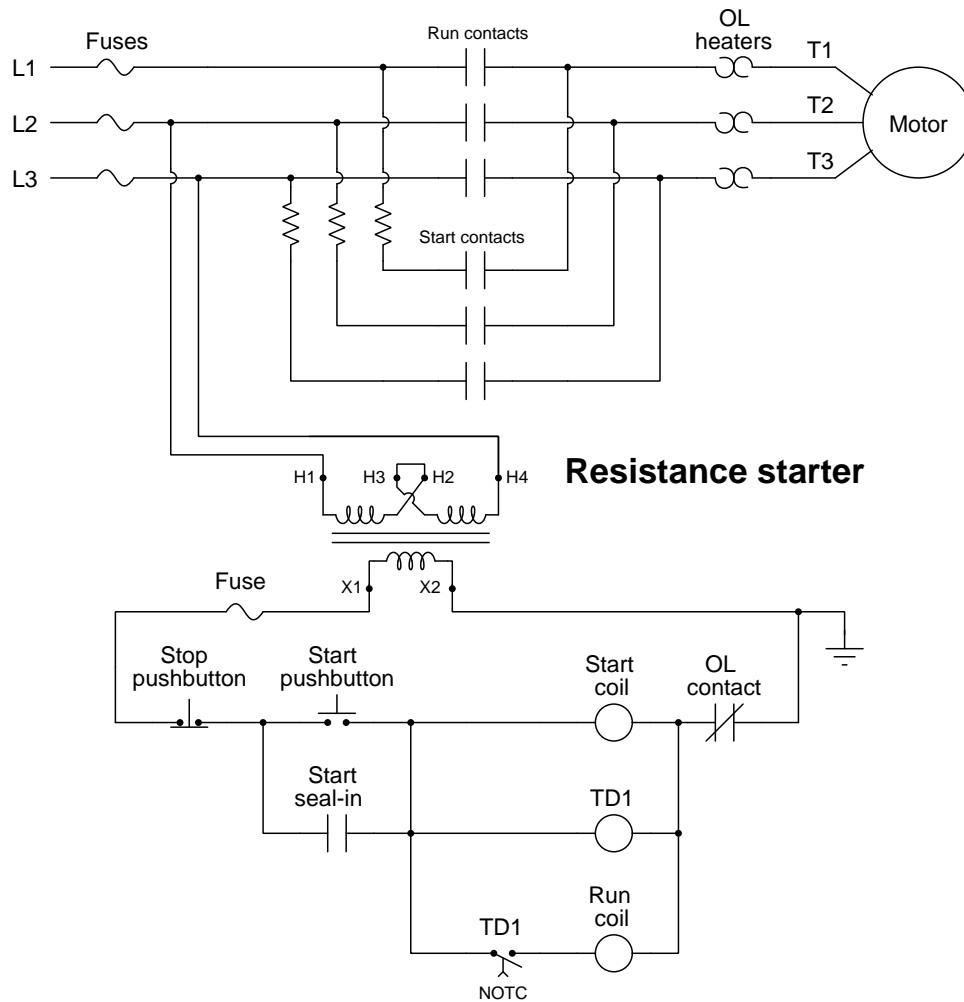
Fuses
Run contacts
OL heaters
T1
L1
T2
L2
Motor
L3
T3
Start contacts
H1
H3
H2
H4
Resistance starter
Fuse
X1
X2
Stop pushbutton
Start pushbutton
Start coil
OL contact
Start seal-in
TD1
Run coil
TD1
NOTC